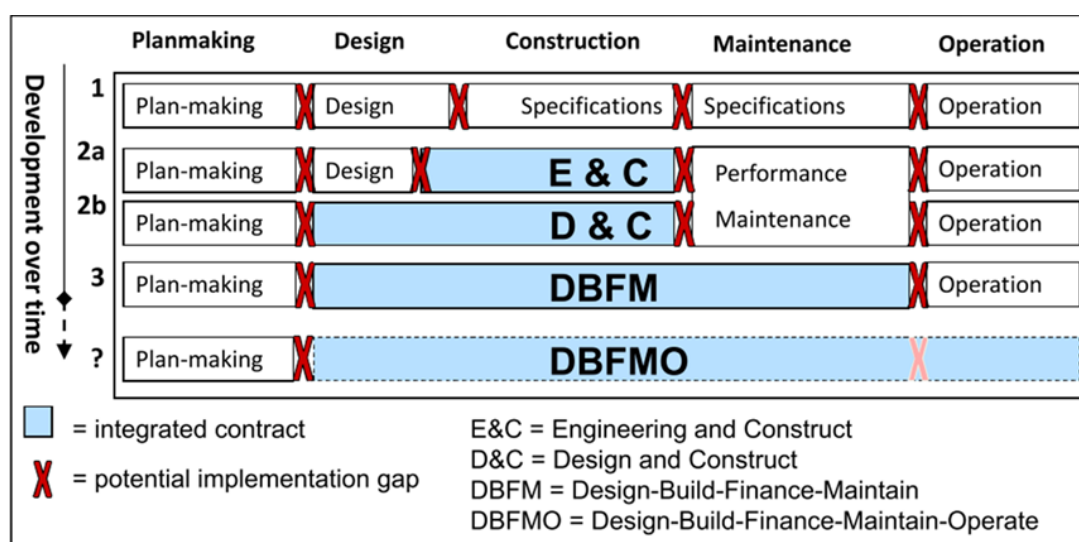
Planmaking | Design | Construction | Maintenance | Operation

Development over time

1 Plan-making | Design | Specifications | Specifications | Operation

2a Plan-making | Design | E & C | Performance | Operation

2b Plan-making | D & C | Maintenance | Operation

3 Plan-making | DBFM | Operation

? Plan-making | DBFMO

= integrated contract

= potential implementation gap

E&C = Engineering and Construct
D&C = Design and Construct
DBFM = Design-Build-Finance-Maintain
DBFMO = Design-Build-Finance-Maintain-Operate